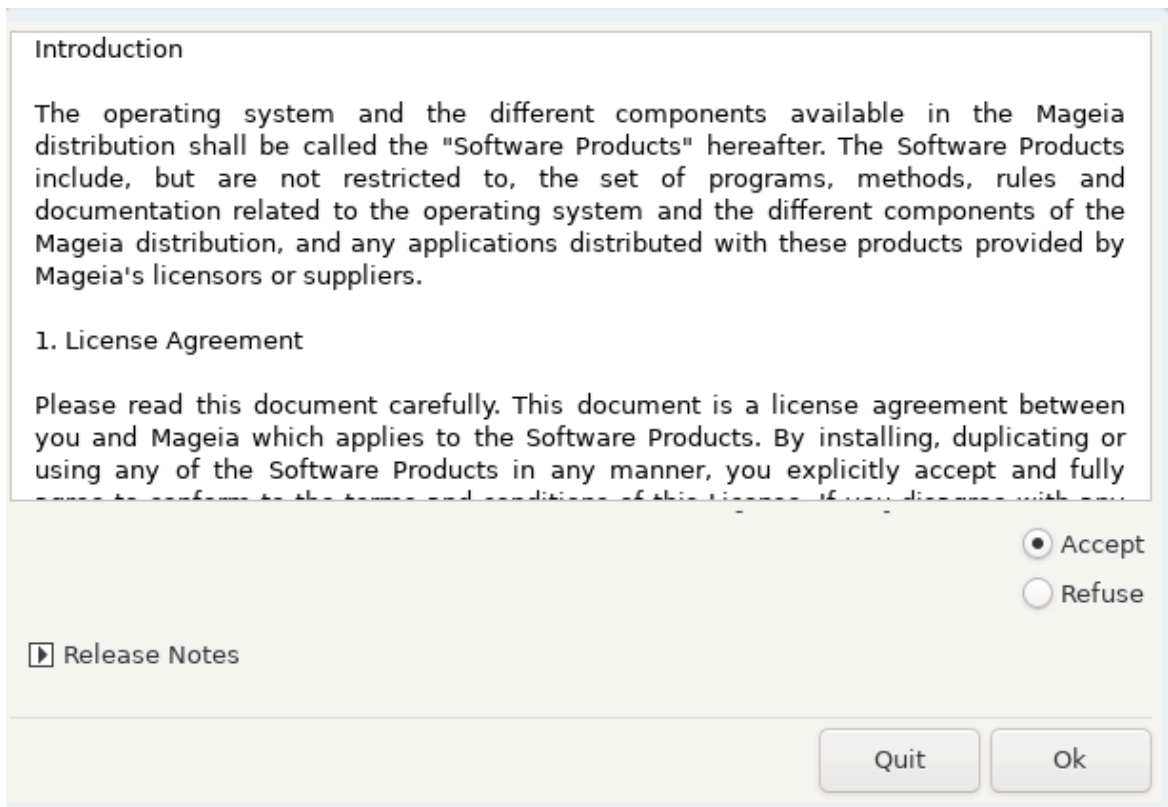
Introduction

The operating system and the different components available in the Mageia distribution shall be called the "Software Products" hereafter. The Software Products include, but are not restricted to, the set of programs, methods, rules and documentation related to the operating system and the different components of the Mageia distribution, and any applications distributed with these products provided by Mageia's licensors or suppliers.

1. License Agreement

Please read this document carefully. This document is a license agreement between you and Mageia which applies to the Software Products. By installing, duplicating or using any of the Software Products in any manner, you explicitly accept and fully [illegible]

Accept

Refuse

Release Notes

Quit

Ok